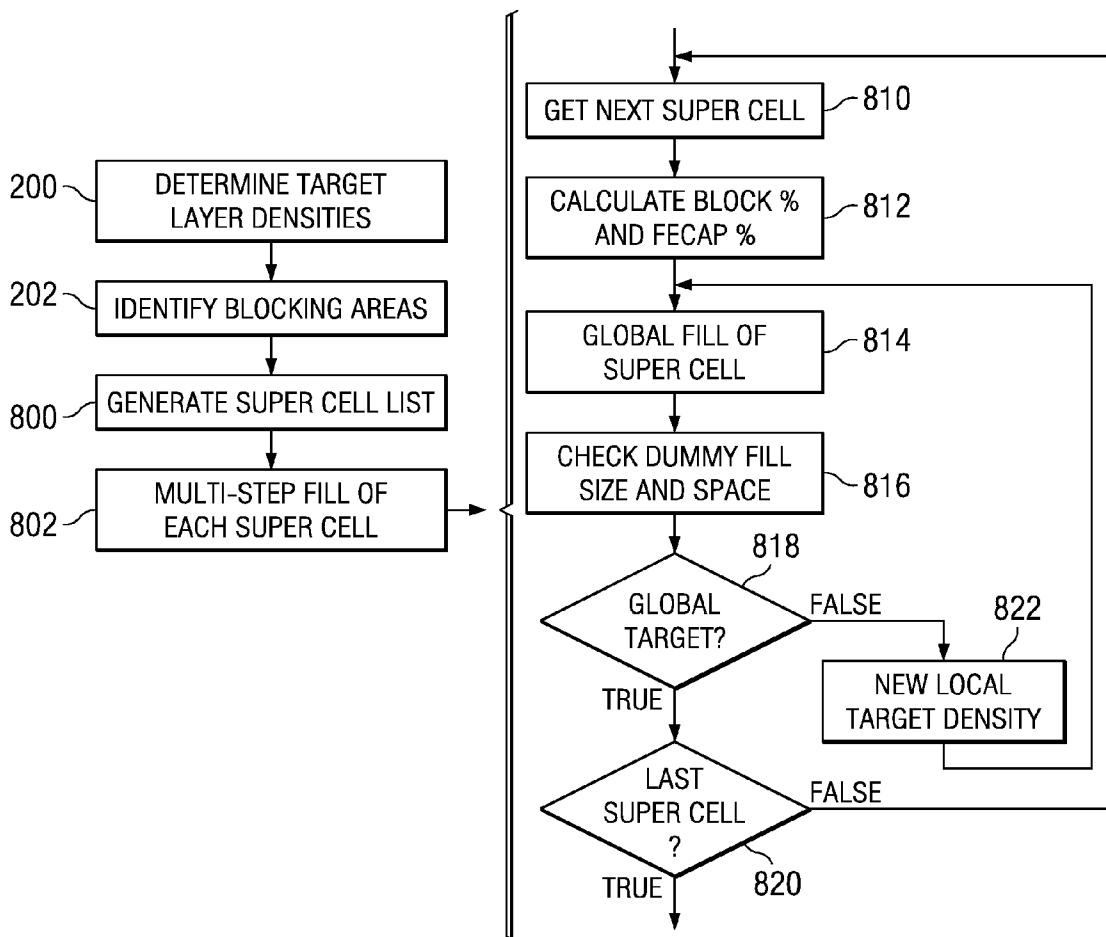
200 DETERMINE TARGET LAYER DENSITIES

202 IDENTIFY BLOCKING AREAS

800 GENERATE SUPER CELL LIST

802 MULTI-STEP FILL OF EACH SUPER CELL

GET NEXT SUPER CELL 810

CALCULATE BLOCK % AND FECAP % 812

GLOBAL FILL OF SUPER CELL 814

CHECK DUMMY FILL SIZE AND SPACE 816

818

GLOBAL TARGET?

FALSE

822

NEW LOCAL TARGET DENSITY

TRUE

LAST SUPER CELL ?

FALSE

820

TRUE